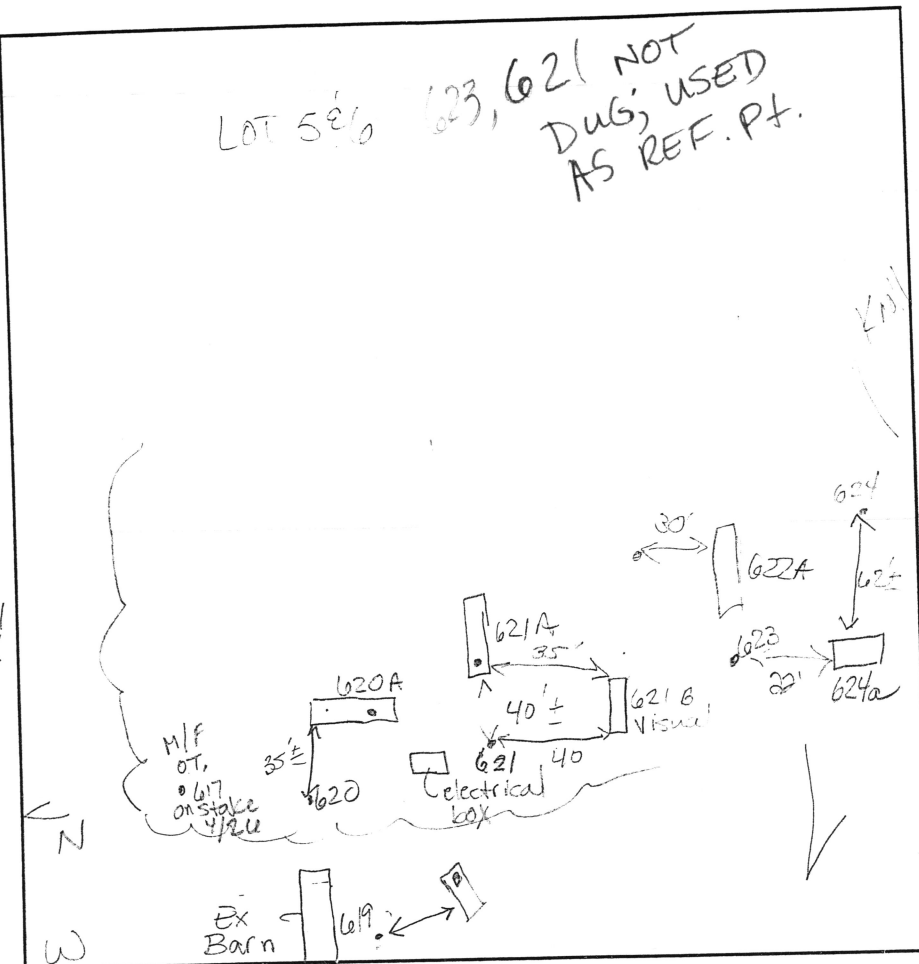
LOT 5&6 623, 621 NOT DUG; USED AS REF. Pt.

KN

624

30'

622A

62±

621A

35'

623

22'

624a

620A

40' ±

621 B Visual

M/F OT.

35' ±

621

40

617 on stake 4/26

620

electrical box

N

Ex Barn

619

W